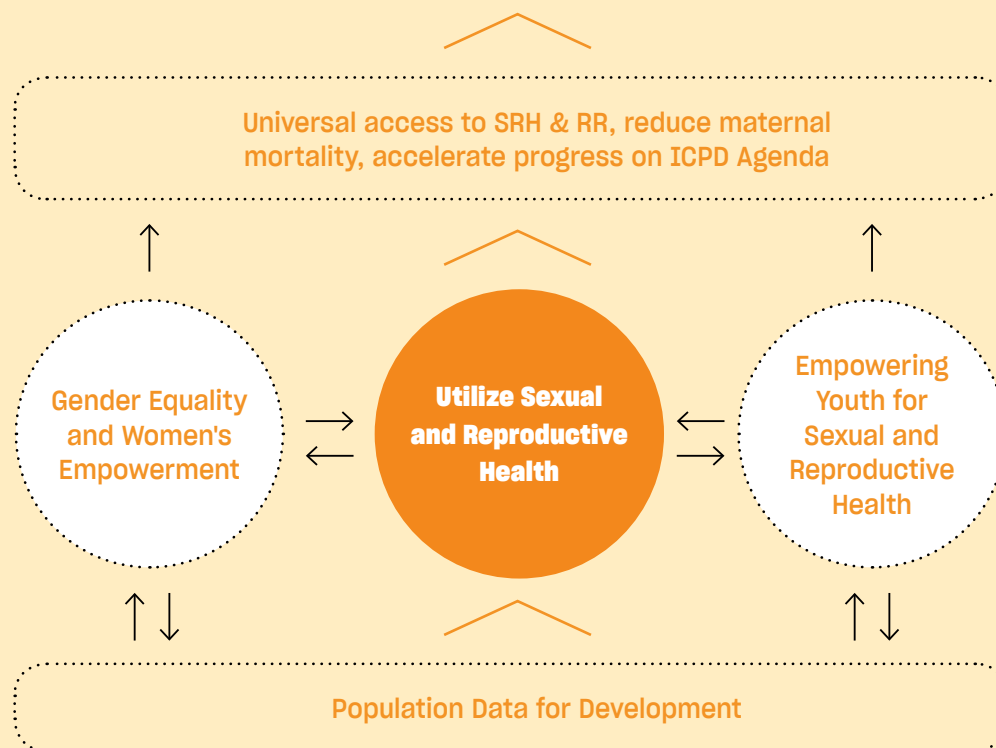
Universal access to SRH & RR, reduce maternal mortality, accelerate progress on ICPD Agenda

Gender Equality and Women's Empowerment

Utilize Sexual and Reproductive Health

Empowering Youth for Sexual and Reproductive Health

Population Data for Development